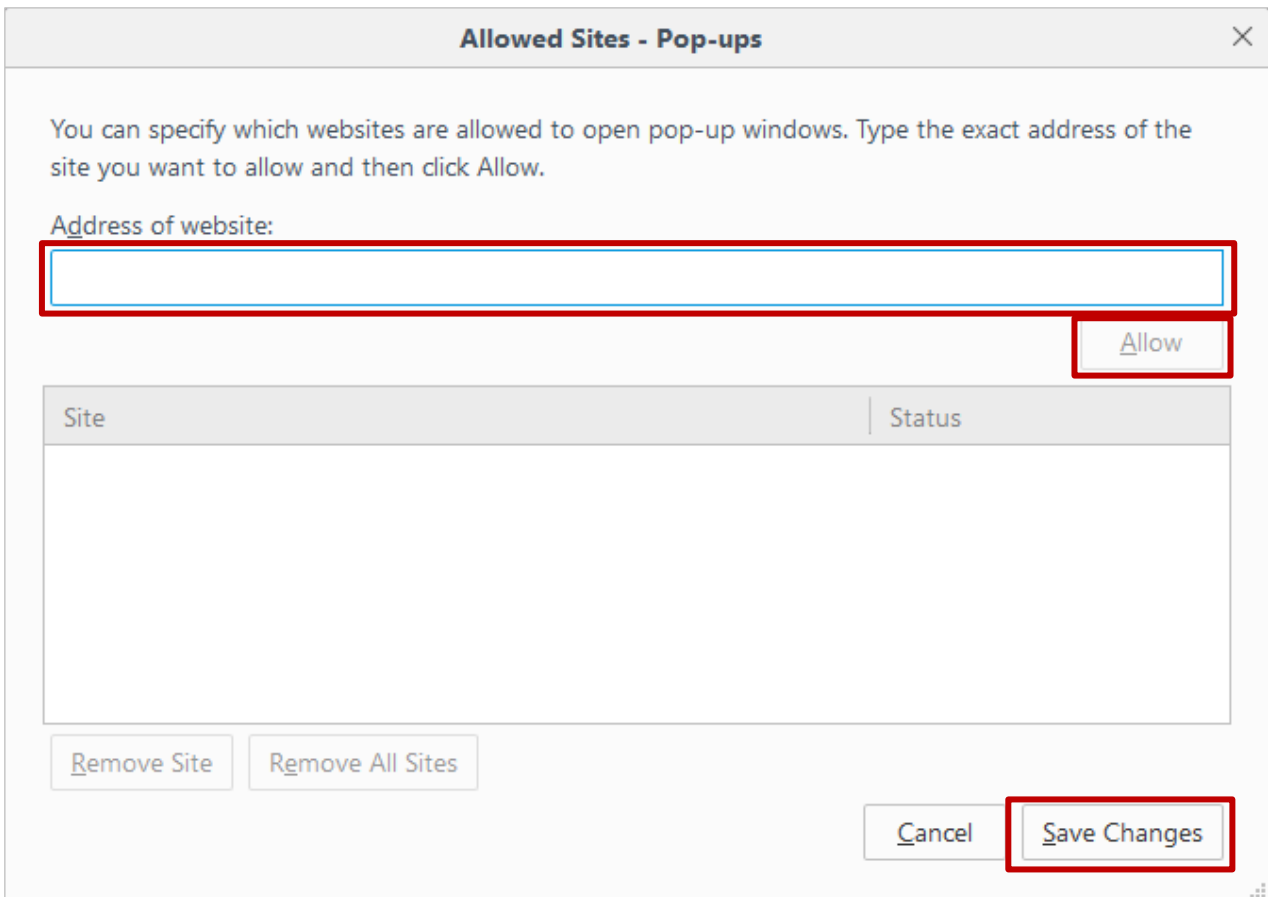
Allowed Sites - Pop-ups

You can specify which websites are allowed to open pop-up windows. Type the exact address of the site you want to allow and then click Allow.

Address of website:

Allow

| Site | Status |
|---|---|

Remove Site

Remove All Sites

Cancel

Save Changes